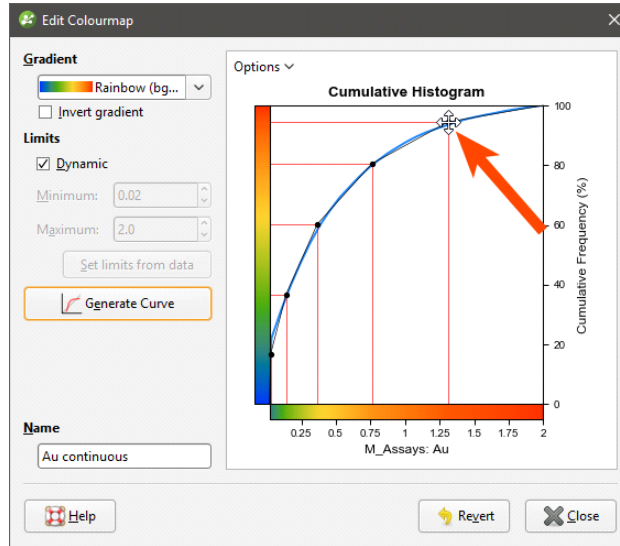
Edit Colourmap

Gradient

Rainbow (bg...

Invert gradient

Limits

Dynamic

Minimum: 0.02

Maximum: 2.0

Set limits from data

Generate Curve

Name

Au continuous

Options

Cumulative Histogram

100

80

60

40

20

0

Cumulative Frequency (%)

0.25 0.5 0.75 1 1.25 1.5 1.75 2

M_Assays: Au

Help

Revert

Close